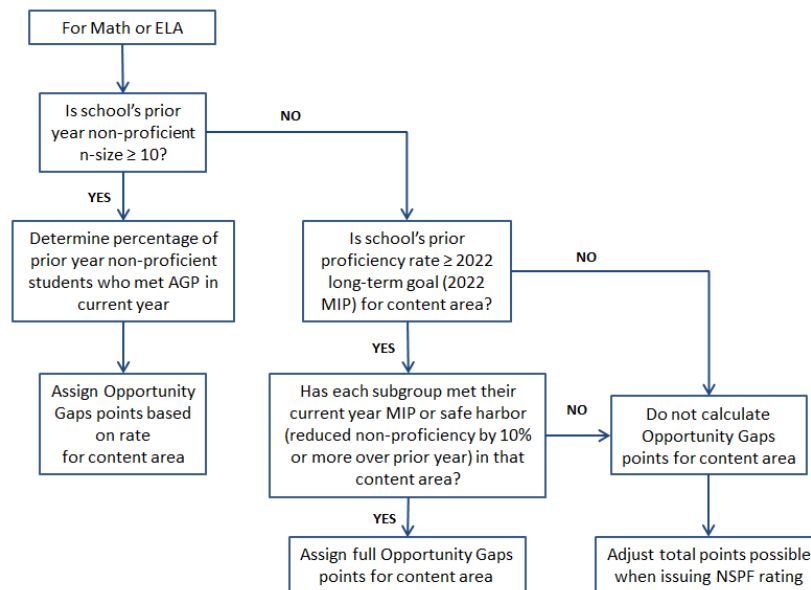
For Math or ELA

Is school's prior year non-proficient n-size ≥ 10?

NO

YES

Determine percentage of prior year non-proficient students who met AGP in current year

Is school's prior proficiency rate ≥ 2022 long-term goal (2022 MIP) for content area?

NO

YES

Assign Opportunity Gaps points based on rate for content area

Has each subgroup met their current year MIP or safe harbor (reduced non-proficiency by 10% or more over prior year) in that content area?

NO

Do not calculate Opportunity Gaps points for content area

YES

Assign full Opportunity Gaps points for content area

Adjust total points possible when issuing NSPF rating